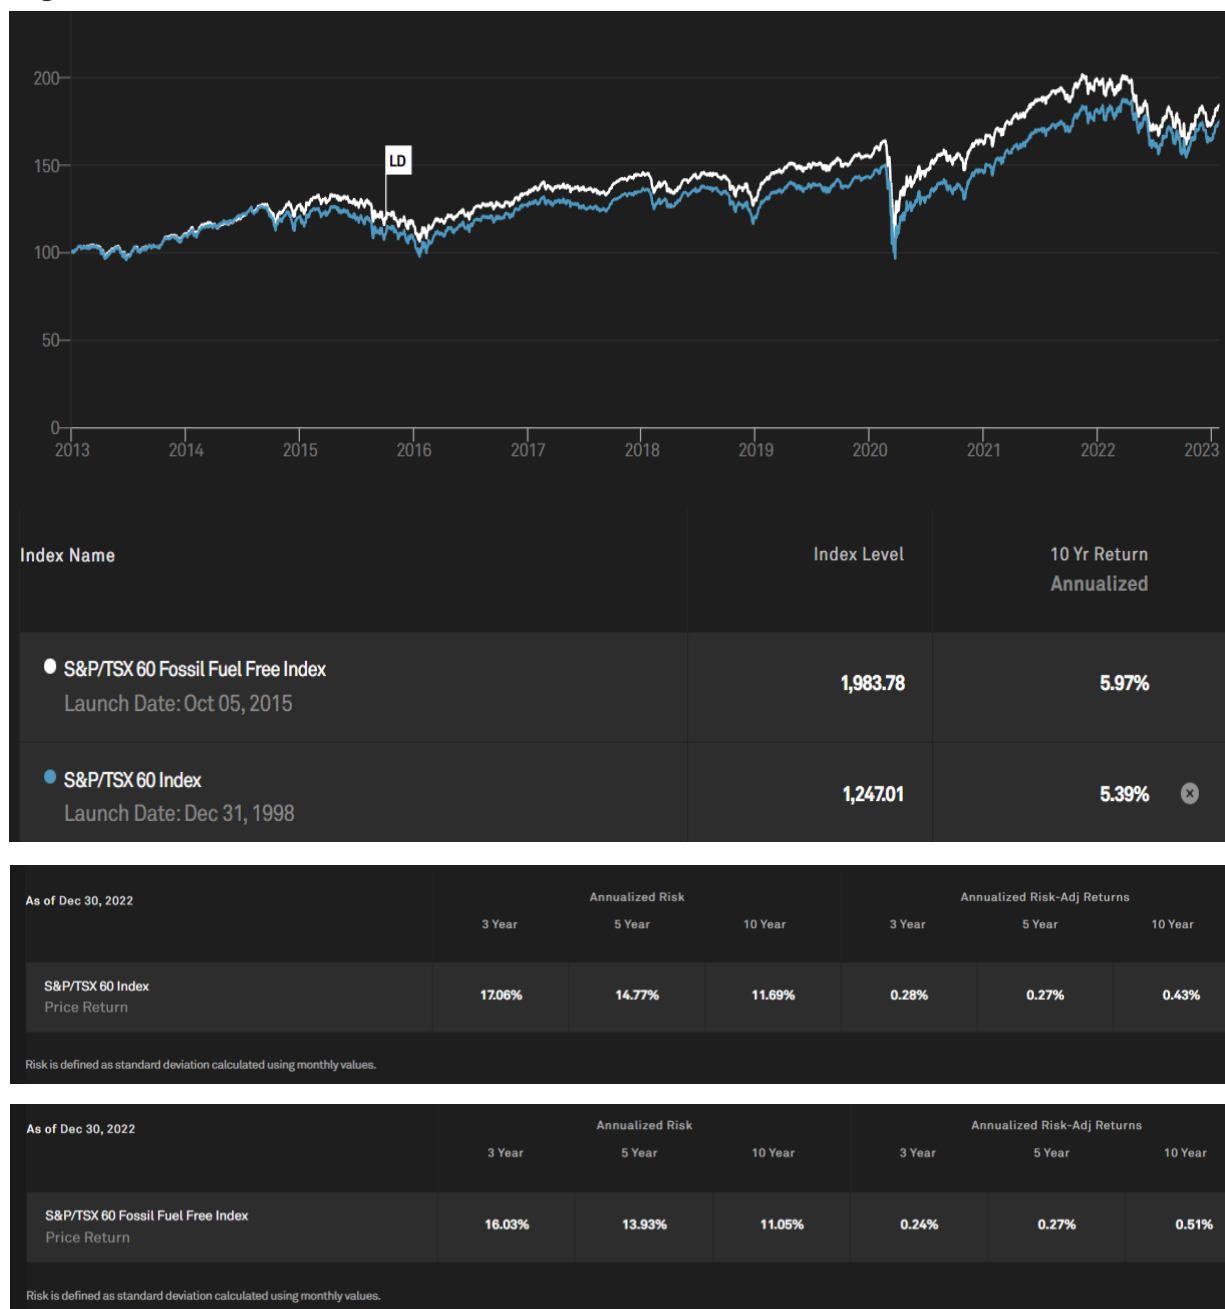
200
150
100
50
0
LD
2013 2014 2015 2016 2017 2018 2019 2020 2021 2022 2023

| Index Name | Index Level | 10 Yr Return Annualized |
|---|---|---|
| S&P/TSX 60 Fossil Fuel Free Index<br>Launch Date: Oct 05, 2015 | 1,983.78 | 5.97% |
| S&P/TSX 60 Index<br>Launch Date: Dec 31, 1998 | 1,247.01 | 5.39% |

| As of Dec 30, 2022 | Annualized Risk 3 Year | Annualized Risk 5 Year | Annualized Risk 10 Year | Annualized Risk-Adj Returns 3 Year | Annualized Risk-Adj Returns 5 Year | Annualized Risk-Adj Returns 10 Year |
|---|---|---|---|---|---|---|
| S&P/TSX 60 Index<br>Price Return | 17.06% | 14.77% | 11.69% | 0.28% | 0.27% | 0.43% |

Risk is defined as standard deviation calculated using monthly values.

| As of Dec 30, 2022 | Annualized Risk 3 Year | Annualized Risk 5 Year | Annualized Risk 10 Year | Annualized Risk-Adj Returns 3 Year | Annualized Risk-Adj Returns 5 Year | Annualized Risk-Adj Returns 10 Year |
|---|---|---|---|---|---|---|
| S&P/TSX 60 Fossil Fuel Free Index<br>Price Return | 16.03% | 13.93% | 11.05% | 0.24% | 0.27% | 0.51% |

Risk is defined as standard deviation calculated using monthly values.